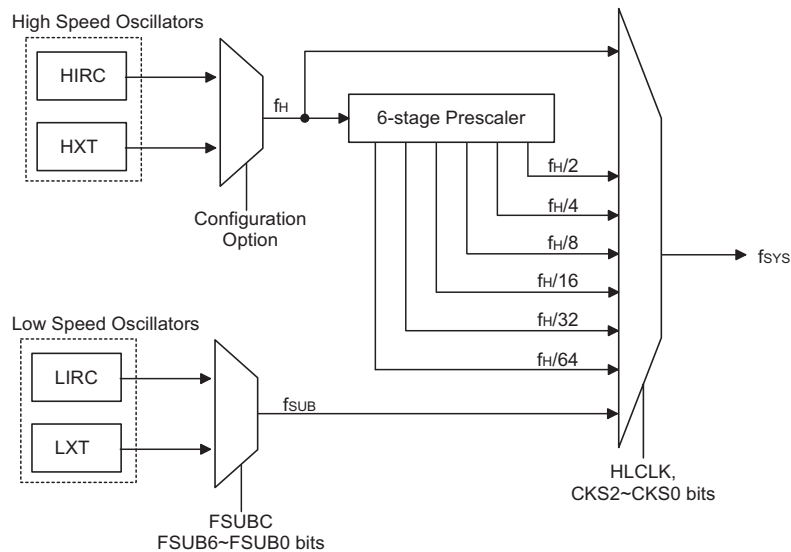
High Speed Oscillators

HIRC

HXT

$f_H$

Configuration Option

6-stage Prescaler

$f_H/2$

$f_H/4$

$f_H/8$

$f_H/16$

$f_H/32$

$f_H/64$

$f_{SYS}$

Low Speed Oscillators

LIRC

LXT

$f_{SUB}$

FSUBC
FSUB6~FSUB0 bits

HLCLK,
CKS2~CKS0 bits